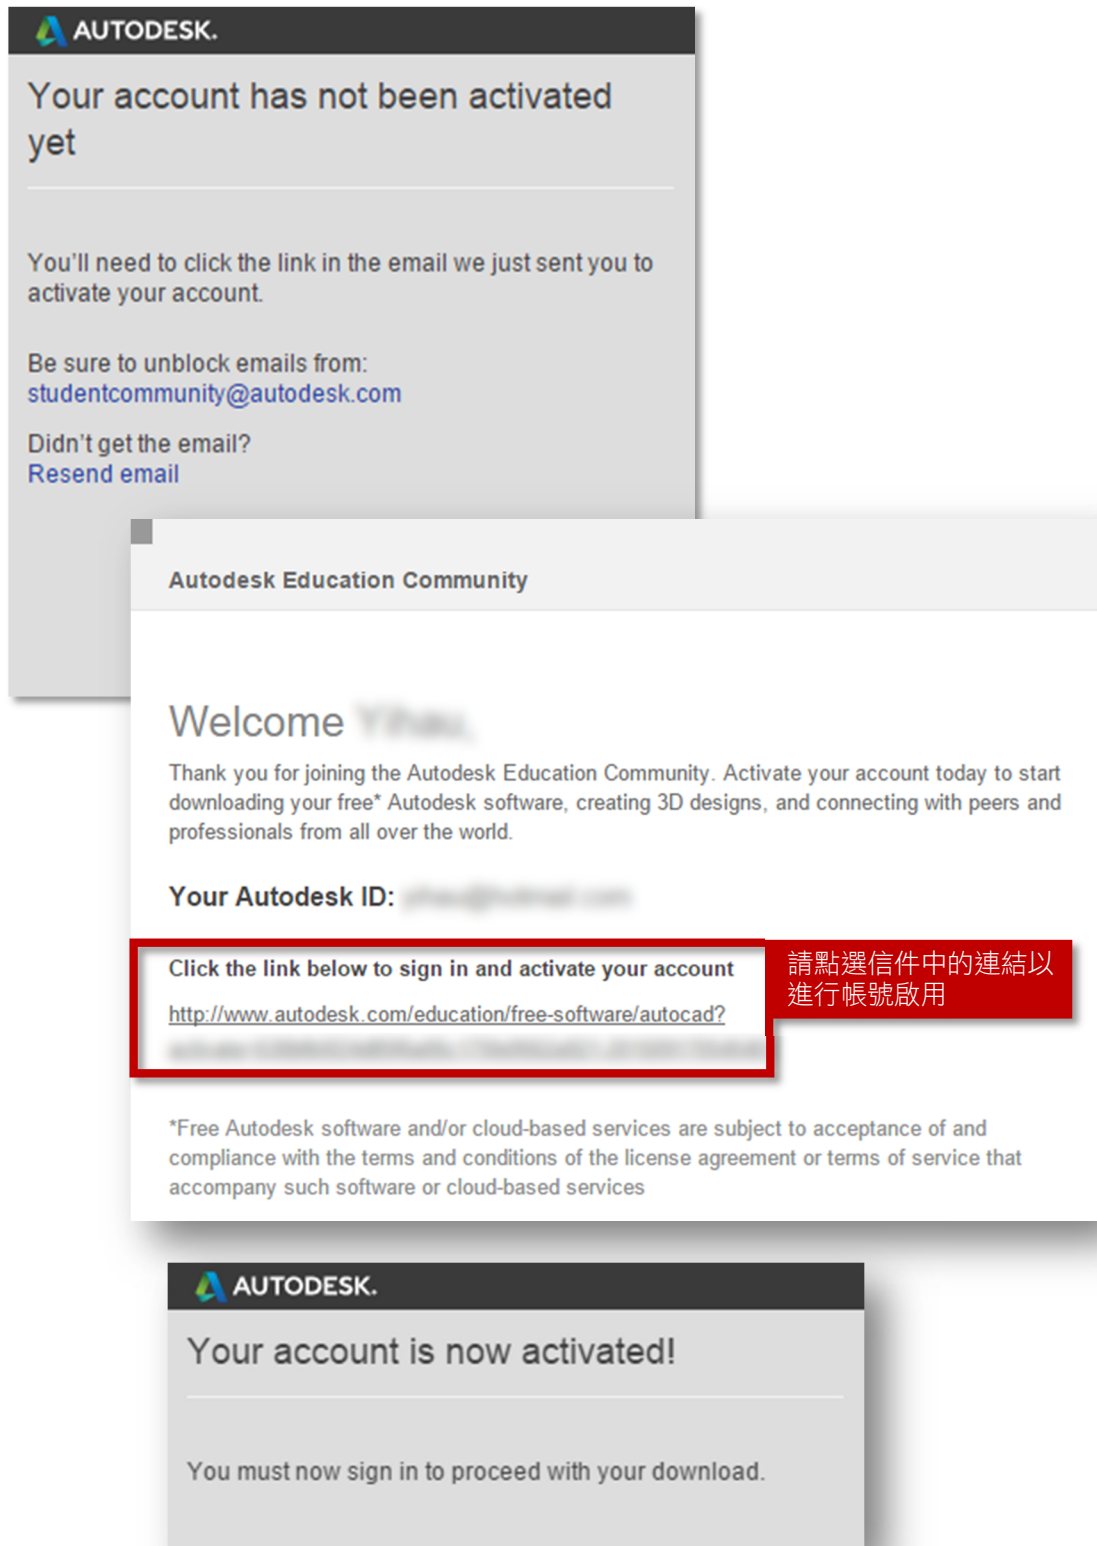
AUTODESK.

Your account has not been activated yet

You'll need to click the link in the email we just sent you to activate your account.

Be sure to unblock emails from:
studentcommunity@autodesk.com

Didn't get the email?
Resend email

Autodesk Education Community

Welcome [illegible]

Thank you for joining the Autodesk Education Community. Activate your account today to start downloading your free* Autodesk software, creating 3D designs, and connecting with peers and professionals from all over the world.

Your Autodesk ID: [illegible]

Click the link below to sign in and activate your account

http://www.autodesk.com/education/free-software/autocad?
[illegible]

請點選信件中的連結以進行帳號啟用

*Free Autodesk software and/or cloud-based services are subject to acceptance of and compliance with the terms and conditions of the license agreement or terms of service that accompany such software or cloud-based services

AUTODESK.

Your account is now activated!

You must now sign in to proceed with your download.